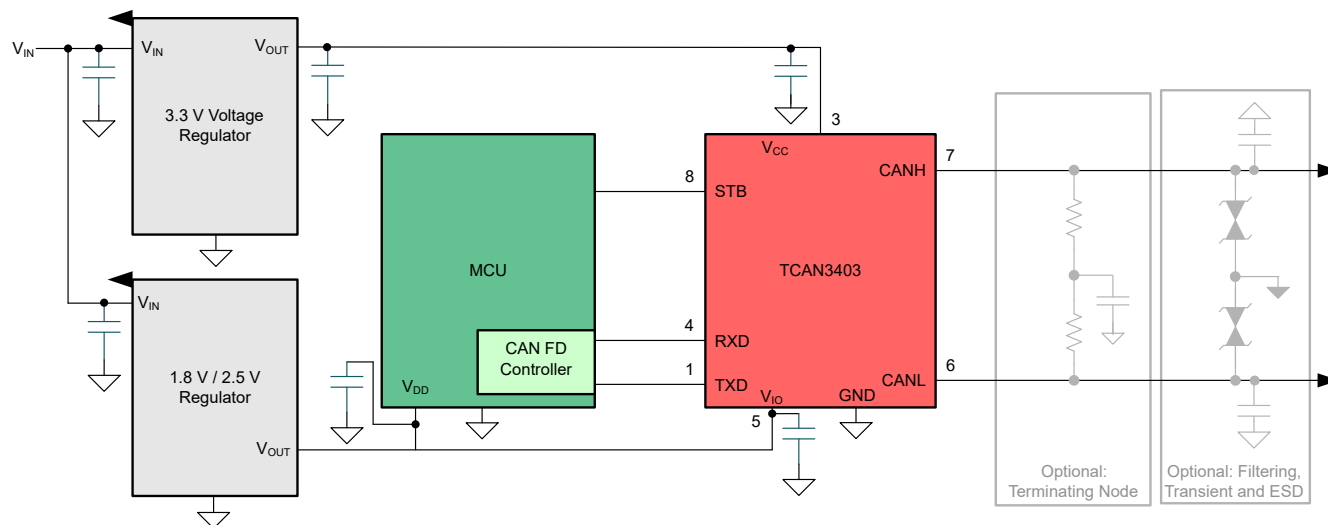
$V_{IN}$

$V_{IN}$

$V_{OUT}$

3.3 V Voltage Regulator

$V_{IN}$

1.8 V / 2.5 V Regulator

$V_{OUT}$

MCU

CAN FD Controller

$V_{DD}$

3

$V_{CC}$

8

STB

CANH

7

TCAN3403

4

RXD

1

TXD

$V_{IO}$

GND

CANL

6

5

Optional: Terminating Node

Optional: Filtering, Transient and ESD